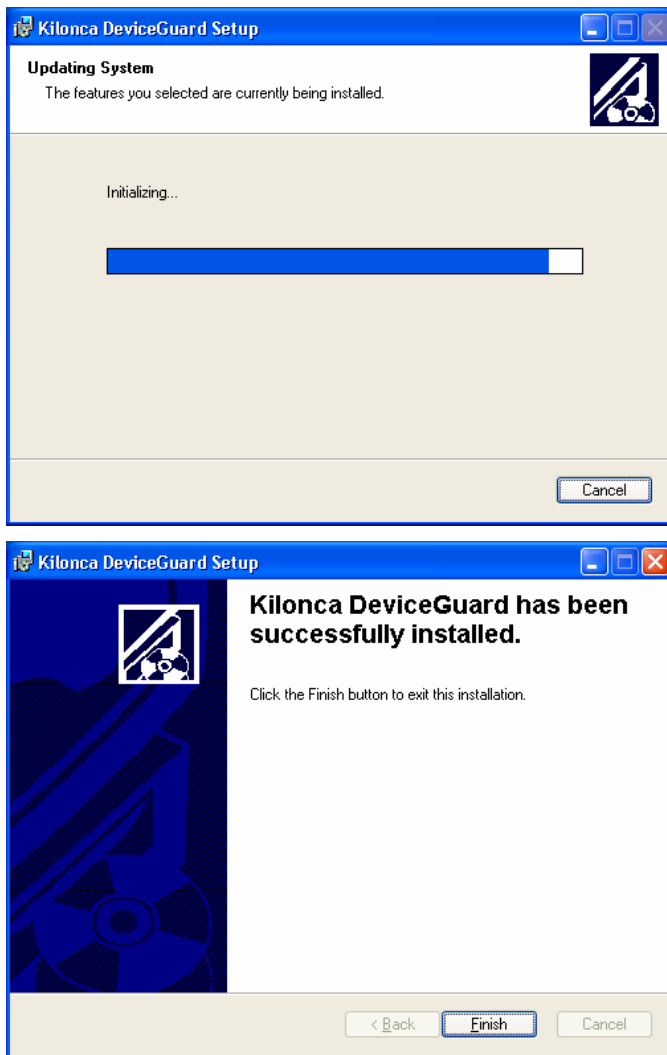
Kilonca DeviceGuard Setup

Updating System
The features you selected are currently being installed.

Initializing...

Cancel

Kilonca DeviceGuard Setup

Kilonca DeviceGuard has been successfully installed.

Click the Finish button to exit this installation.

< Back Finish Cancel